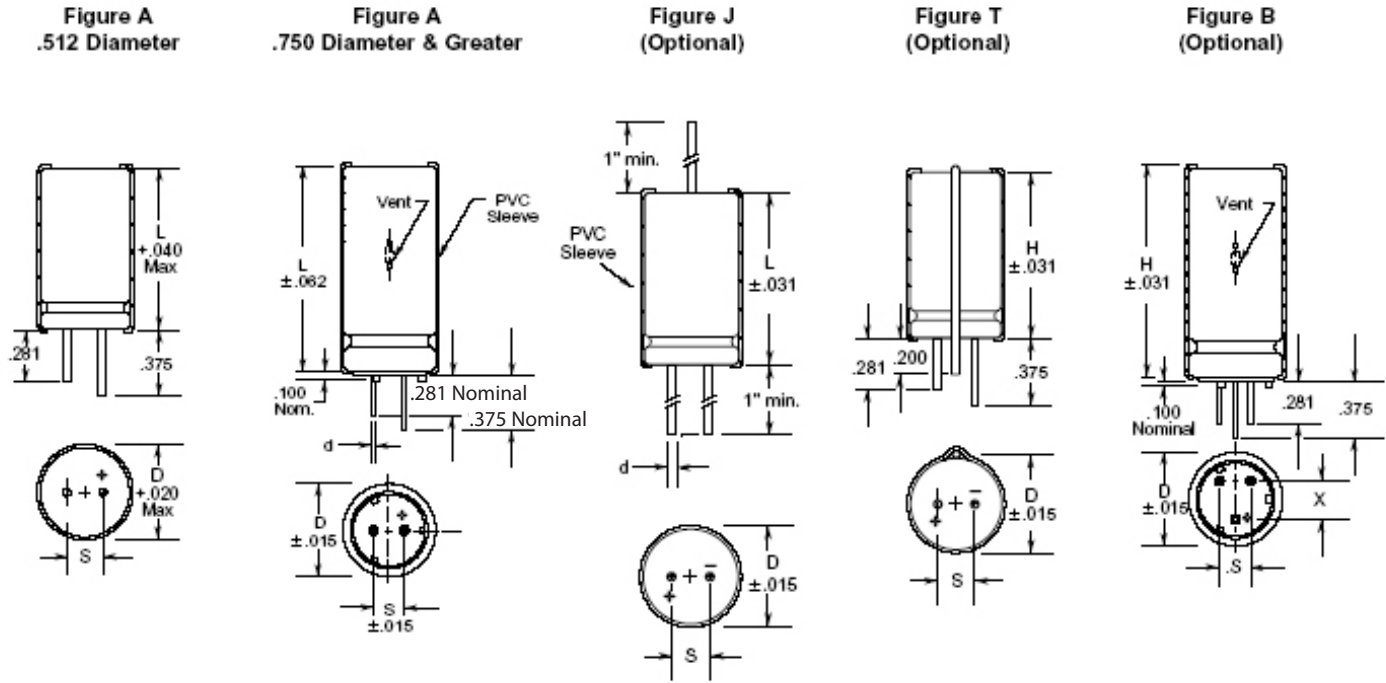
Figure A
.512 Diameter

L
+.040
Max
.281
.375
+
D
+.020
Max
S

Figure A
.750 Diameter & Greater

Vent
PVC
Sleeve
L
±.062
.100
Nom.
.281 Nominal
.375 Nominal
d
D
±.015
+
S
±.015

Figure J
(Optional)

1" min.
PVC
Sleeve
L
±.031
1" min.
d
D
±.015
+
−
S

Figure T
(Optional)

H
±.031
.281
.200
.375
D
±.015
+
−
S

Figure B
(Optional)

Vent
H
±.031
.100
Nominal
.281
.375
D
±.015
X
+
.S